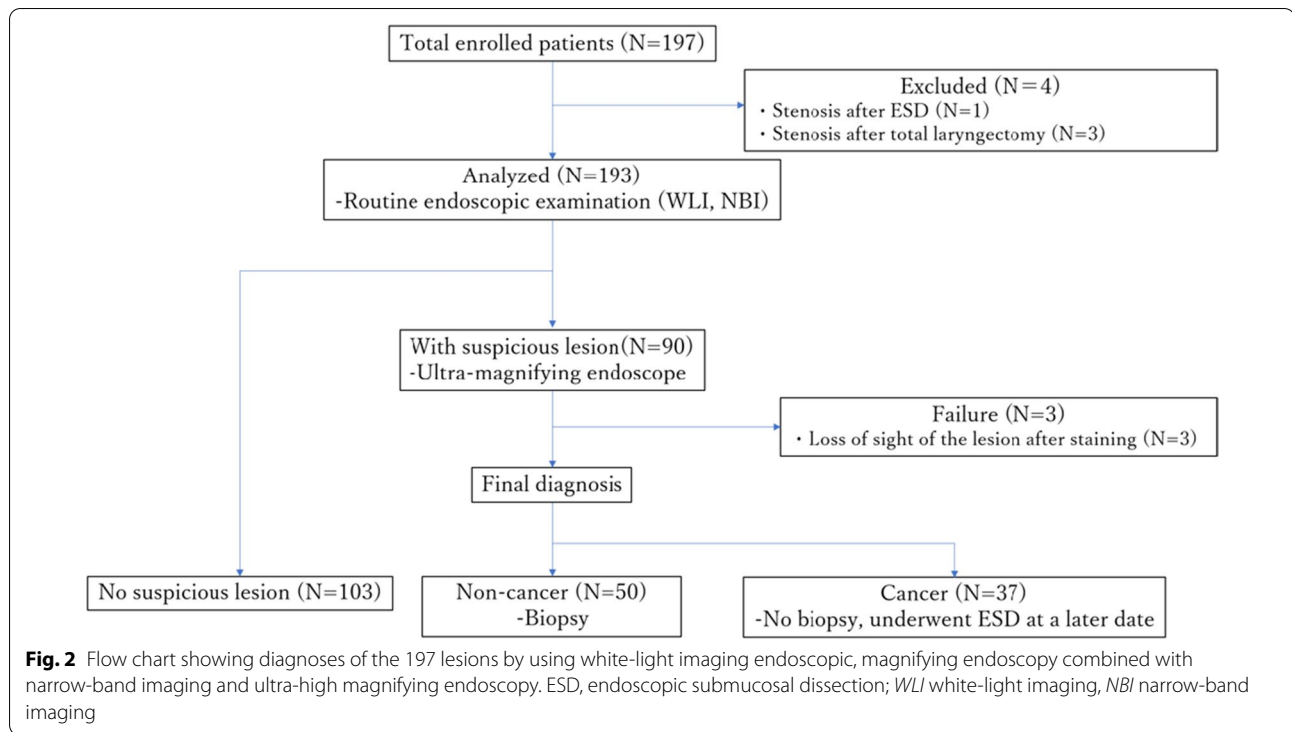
Total enrolled patients (N=197)

Excluded (N=4)
・Stenosis after ESD (N=1)
・Stenosis after total laryngectomy (N=3)

Analyzed (N=193)
-Routine endoscopic examination (WLI, NBI)

With suspicious lesion(N=90)
-Ultra-magnifying endoscope

Failure (N=3)
・Loss of sight of the lesion after staining (N=3)

Final diagnosis

No suspicious lesion (N=103)

Non-cancer (N=50)
-Biopsy

Cancer (N=37)
-No biopsy, underwent ESD at a later date

**Fig. 2** Flow chart showing diagnoses of the 197 lesions by using white-light imaging endoscopic, magnifying endoscopy combined with narrow-band imaging and ultra-high magnifying endoscopy. ESD, endoscopic submucosal dissection; *WLI* white-light imaging, *NBI* narrow-band imaging